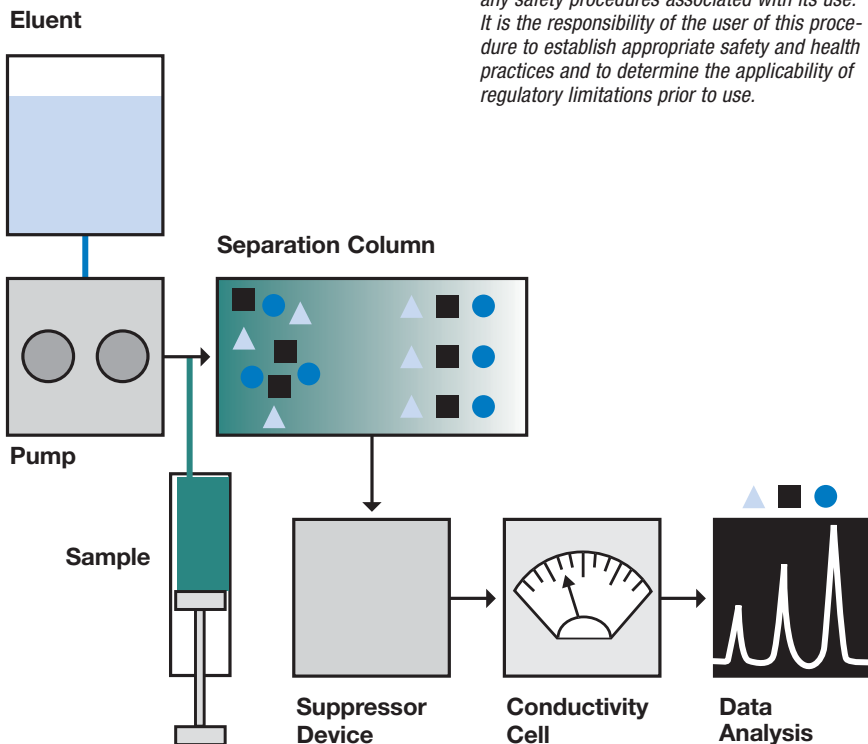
Eluent

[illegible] It is the responsibility of the user of this procedure to establish appropriate safety and health practices and to determine the applicability of regulatory limitations prior to use.

Separation Column

Pump

Sample

Suppressor Device

Conductivity Cell

Data Analysis